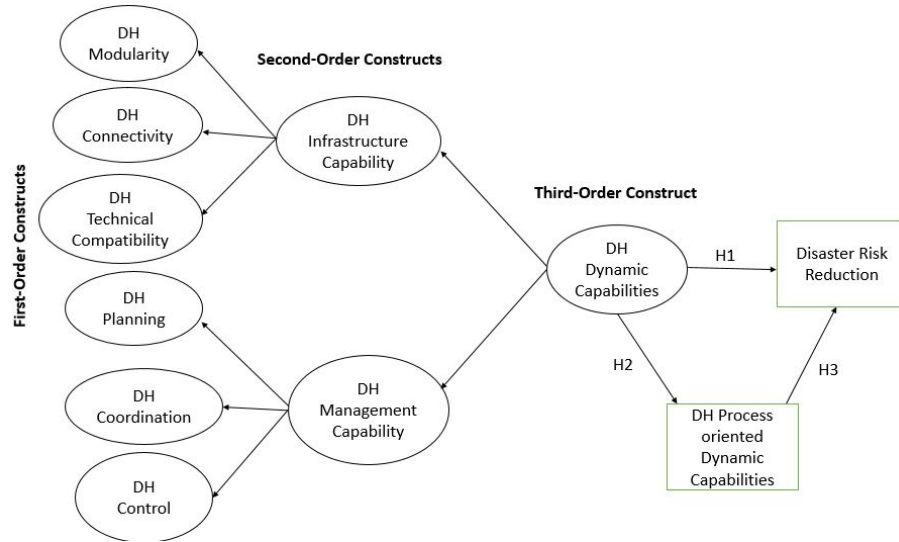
First-Order Constructs

DH Modularity

DH Connectivity

DH Technical Compatibility

DH Planning

DH Coordination

DH Control

Second-Order Constructs

DH Infrastructure Capability

DH Management Capability

Third-Order Construct

DH Dynamic Capabilities

H1

H2

H3

Disaster Risk Reduction

DH Process oriented Dynamic Capabilities